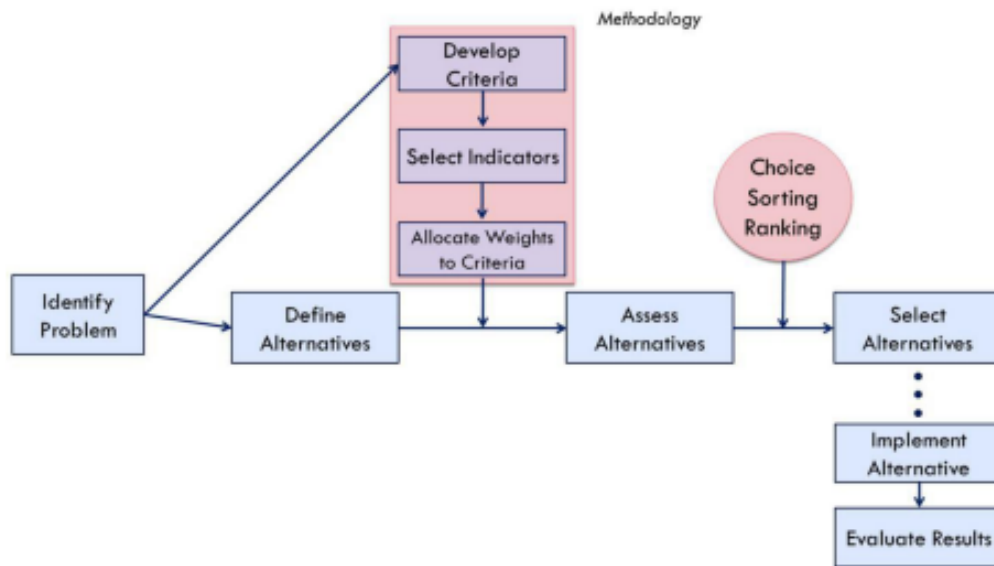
Methodology

Develop Criteria

Select Indicators

Allocate Weights to Criteria

Choice Sorting Ranking

Identify Problem

Define Alternatives

Assess Alternatives

Select Alternatives

Implement Alternative

Evaluate Results